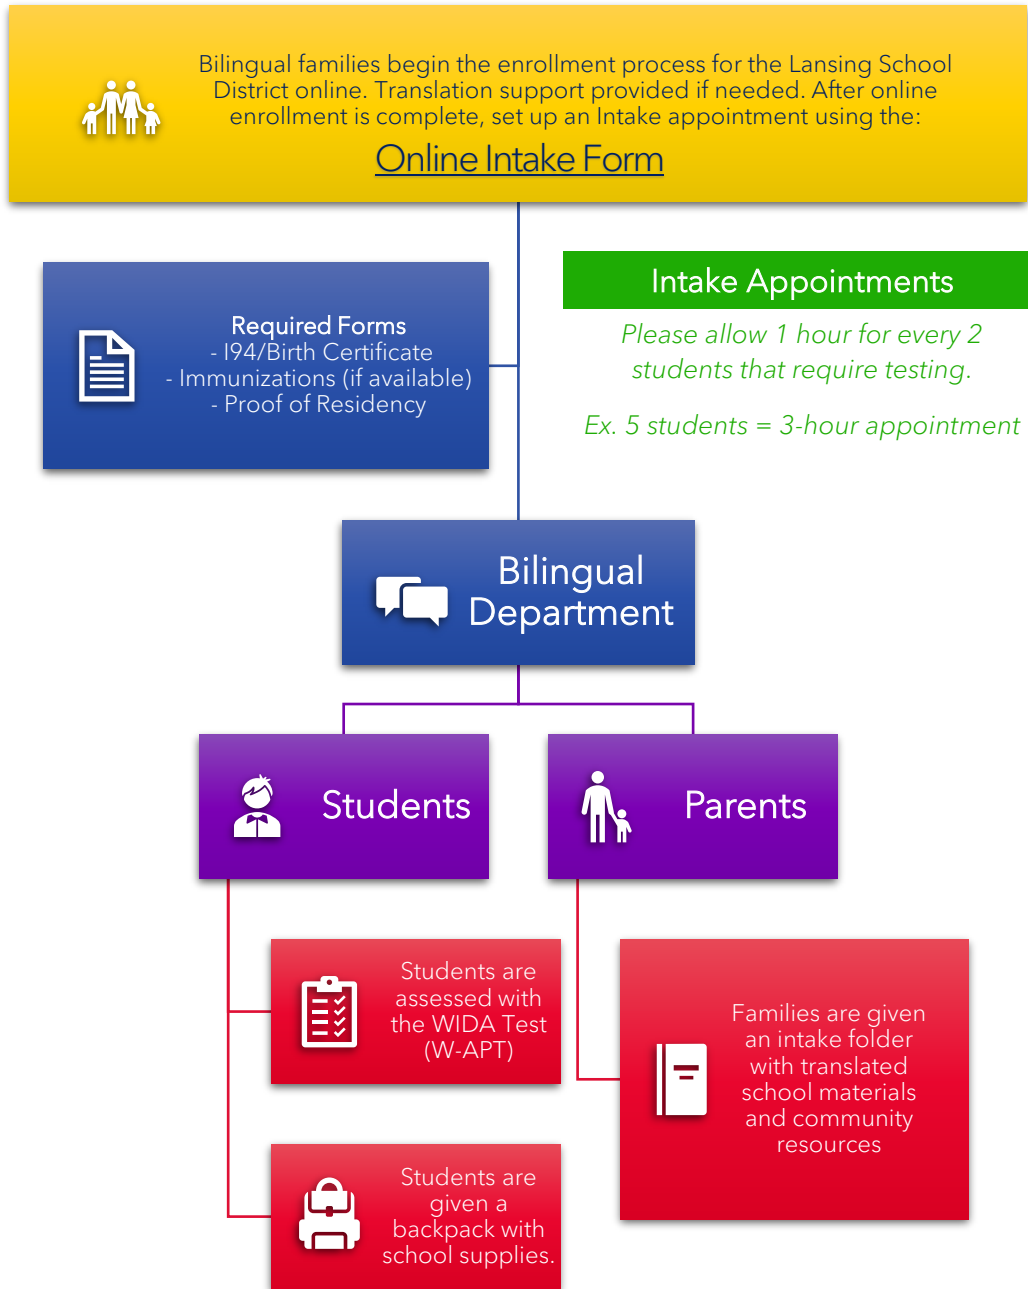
Bilingual families begin the enrollment process for the Lansing School District online. Translation support provided if needed. After online enrollment is complete, set up an Intake appointment using the:

Online Intake Form

Required Forms
- I94/Birth Certificate
- Immunizations (if available)
- Proof of Residency

Intake Appointments

Please allow 1 hour for every 2 students that require testing.

Ex. 5 students = 3-hour appointment

Bilingual Department

Students

Parents

Students are assessed with the WIDA Test (W-APT)

Students are given a backpack with school supplies.

Families are given an intake folder with translated school materials and community resources